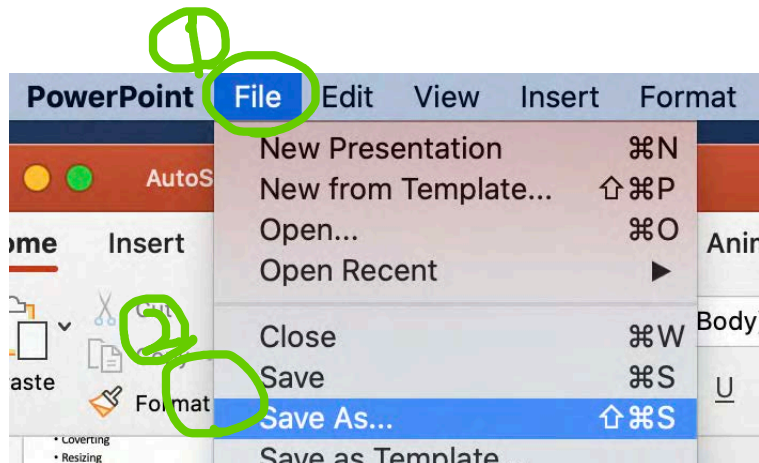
1

PowerPoint File Edit View Insert Format

AutoS

ome Insert

Cut

Copy

aste

Format

• Coverting
• Resizing

New Presentation ⌘N
New from Template... ⇧⌘P
Open... ⌘O
Open Recent ▶

Close ⌘W
Save ⌘S
Save As... ⇧⌘S
Save as Template

2

Anim

Body)

U